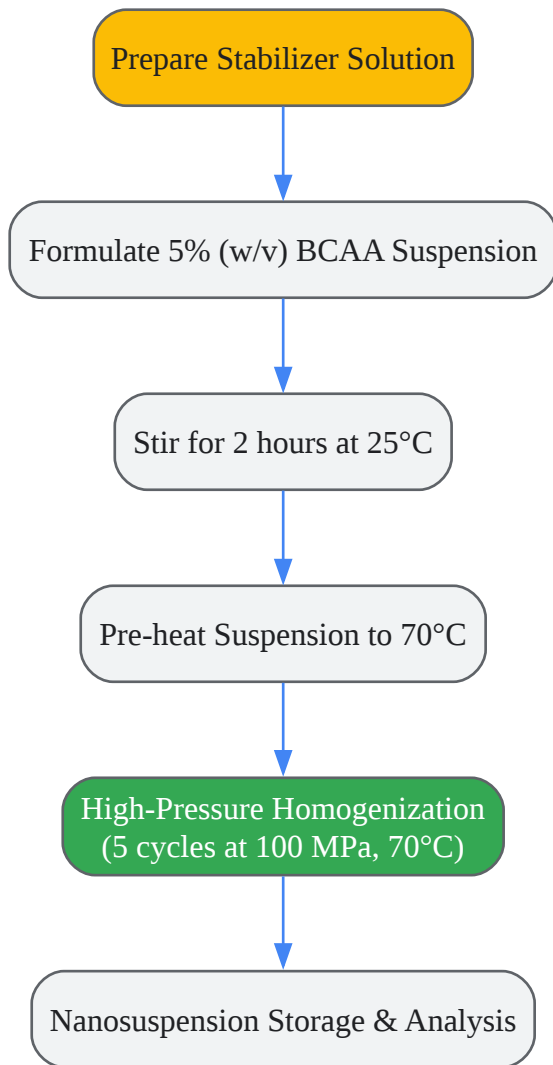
Prepare Stabilizer Solution

Formulate 5% (w/v) BCAA Suspension

Stir for 2 hours at 25°C

Pre-heat Suspension to 70°C

High-Pressure Homogenization
(5 cycles at 100 MPa, 70°C)

Nanosuspension Storage & Analysis